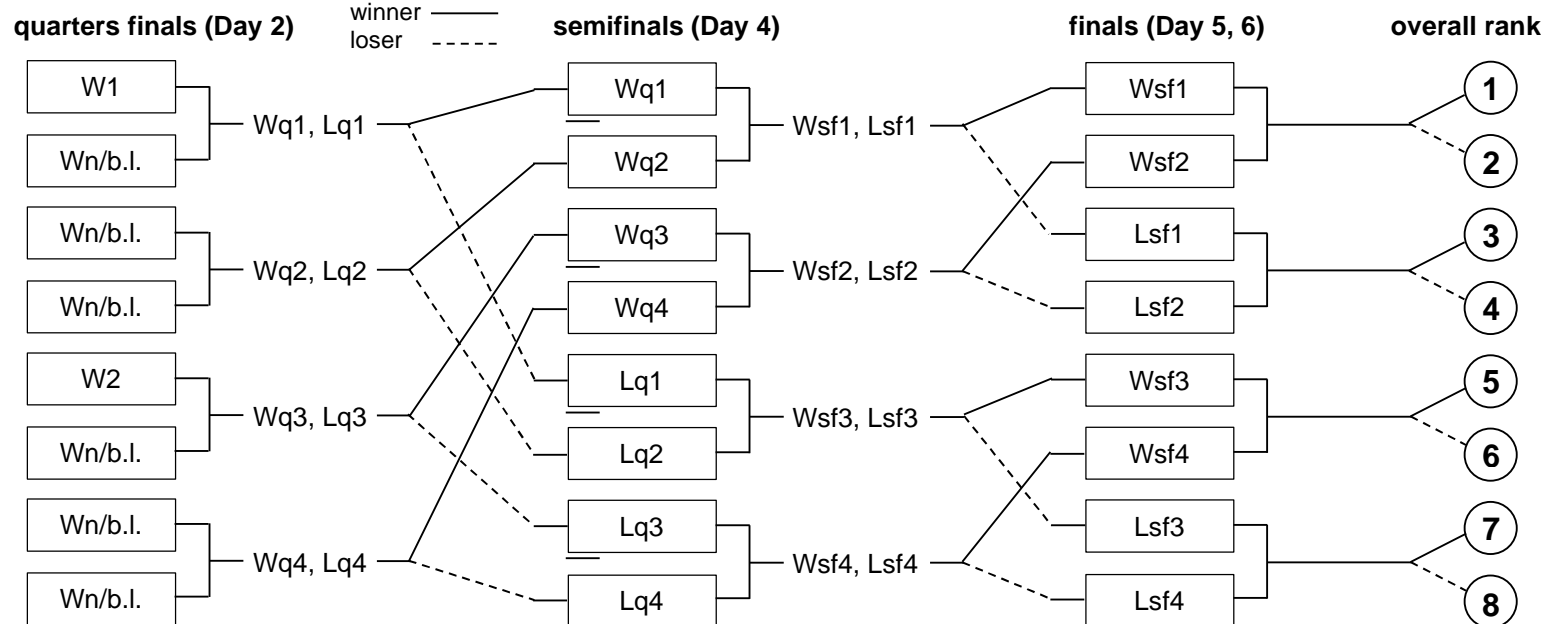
quarters finals (Day 2)

winner
loser

semifinals (Day 4)

finals (Day 5, 6)

overall rank

W1
Wn/b.l.
Wn/b.l.
Wn/b.l.
W2
Wn/b.l.
Wn/b.l.
Wn/b.l.

Wq1, Lq1
Wq2, Lq2
Wq3, Lq3
Wq4, Lq4

Wq1
Wq2
Wq3
Wq4
Lq1
Lq2
Lq3
Lq4

Wsf1, Lsf1
Wsf2, Lsf2
Wsf3, Lsf3
Wsf4, Lsf4

Wsf1
Wsf2
Lsf1
Lsf2
Wsf3
Wsf4
Lsf3
Lsf4

1
2
3
4
5
6
7
8